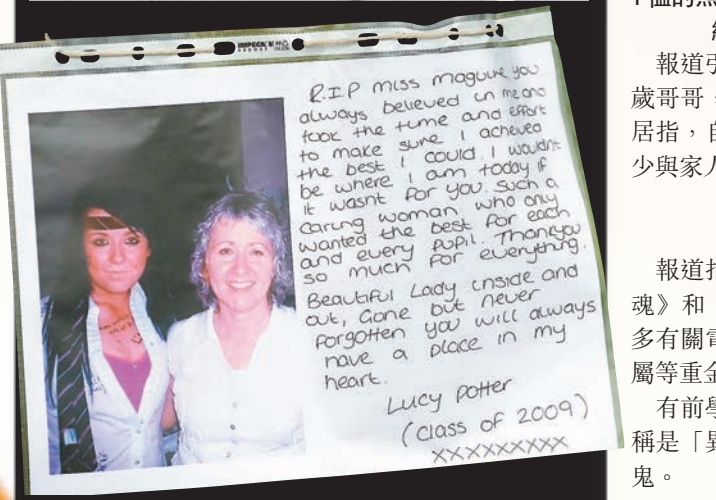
IMPECK

R.I.P miss maguire you always believed in me and took the time and effort to make sure I achieved the best I could. I wouldn't be where I am today if it wasn't for you. Such a caring woman who only wanted the best for each and every pupil. Thankyou so much for everything.

Beautiful Lady inside and out, Gone but never forgotten you will always have a place in my heart.

Lucy Potter
(class of 2009)
XXXXXXXXX

報道引
歲哥哥，
居指，自
少與家人

報道指
魂》和
多有關言
屬等重金
有前學
稱是「異
鬼。